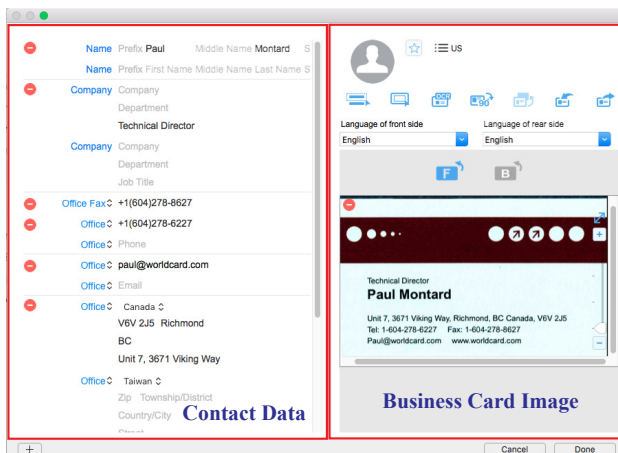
Name Prefix Paul Middle Name Montard S

Name Prefix First Name Middle Name Last Name S

Company Company

Department

Technical Director

Company Company

Department

Job Title

Office Fax +1(604)278-8627

Office +1(604)278-6227

Office Phone

Office paul@worldcard.com

Office Email

Office Canada

V6V 2J5 Richmond

BC

Unit 7, 3671 Viking Way

Office Taiwan

Zip Township/District

Country/City

Contact Data

US

Language of front side

English

Language of rear side

English

F

B

Technical Director

Paul Montard

Unit 7, 3671 Viking Way, Richmond, BC Canada, V6V 2J5

Tel: 1-604-278-6227 Fax: 1-604-278-8627

Paul@worldcard.com www.worldcard.com

Business Card Image

+

Cancel

Done